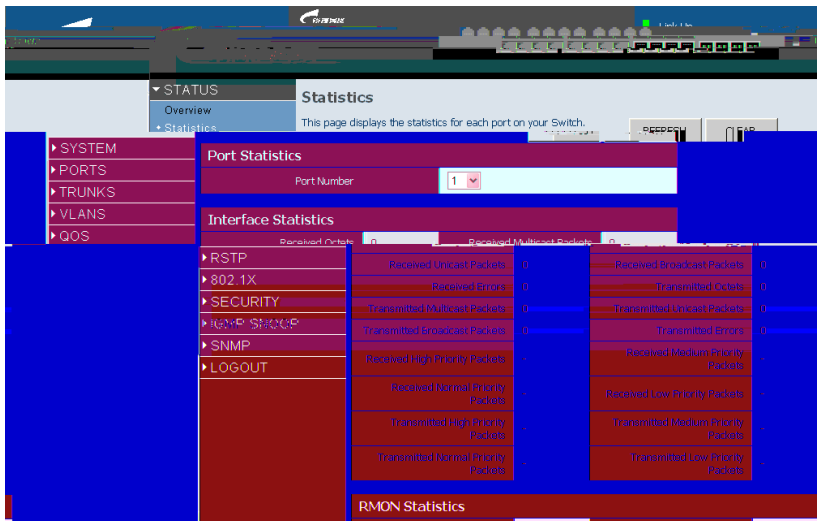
▾ STATUS
Overview
• Statistics

Statistics
This page displays the statistics for each port on your Switch.
REFRESH
CLEAR

▸ SYSTEM
▸ PORTS
▸ TRUNKS
▸ VLANS
▸ QOS
▸ RSTP
▸ 802.1X
▸ SECURITY
▸ IGMP SNOOP
▸ SNMP
▸ LOGOUT

Port Statistics
Port Number 1

Interface Statistics

| | | | |
|---|---|---|---|
| Received Octets | 0 | Received Multicast Packets | 0 |
| Received Unicast Packets | 0 | Received Broadcast Packets | 0 |
| Received Errors | 0 | Transmitted Octets | 0 |
| Transmitted Multicast Packets | 0 | Transmitted Unicast Packets | 0 |
| Transmitted Broadcast Packets | 0 | Transmitted Errors | 0 |
| Received High Priority Packets | - | Received Medium Priority Packets | - |
| Received Normal Priority Packets | - | Received Low Priority Packets | - |
| Transmitted High Priority Packets | - | Transmitted Medium Priority Packets | - |
| Transmitted Normal Priority Packets | - | Transmitted Low Priority Packets | - |

RMON Statistics